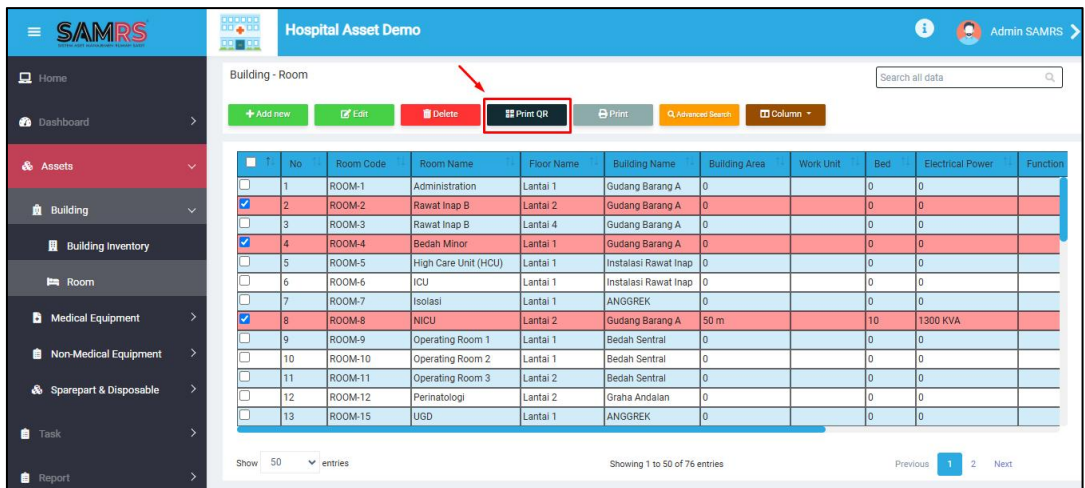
SAMRS
Hospital Asset Demo
Admin SAMRS

Home
Dashboard
Assets
Building
Building Inventory
Room
Medical Equipment
Non-Medical Equipment
Sparepart & Disposable
Task
Report

Building - Room
Search all data

+ Add new
Edit
Delete
Print QR
Print
Advanced Search
Column

| | No | Room Code | Room Name | Floor Name | Building Name | Building Area | Work Unit | Bed | Electrical Power | Function |
|---|---|---|---|---|---|---|---|---|---|---|
| | 1 | ROOM-1 | Administration | Lantai 1 | Gudang Barang A | 0 | | 0 | 0 | |
| ☑ | 2 | ROOM-2 | Rawat Inap B | Lantai 2 | Gudang Barang A | 0 | | 0 | 0 | |
| | 3 | ROOM-3 | Rawat Inap B | Lantai 4 | Gudang Barang A | 0 | | 0 | 0 | |
| ☑ | 4 | ROOM-4 | Bedah Minor | Lantai 1 | Gudang Barang A | 0 | | 0 | 0 | |
| | 5 | ROOM-5 | High Care Unit (HCU) | Lantai 1 | Instalasi Rawat Inap | 0 | | 0 | 0 | |
| | 6 | ROOM-6 | ICU | Lantai 1 | Instalasi Rawat Inap | 0 | | 0 | 0 | |
| | 7 | ROOM-7 | Isolasi | Lantai 1 | ANGGREK | 0 | | 0 | 0 | |
| ☑ | 8 | ROOM-8 | NICU | Lantai 2 | Gudang Barang A | 50 m | | 10 | 1300 KVA | |
| | 9 | ROOM-9 | Operating Room 1 | Lantai 1 | Bedah Sentral | 0 | | 0 | 0 | |
| | 10 | ROOM-10 | Operating Room 2 | Lantai 1 | Bedah Sentral | 0 | | 0 | 0 | |
| | 11 | ROOM-11 | Operating Room 3 | Lantai 1 | Bedah Sentral | 0 | | 0 | 0 | |
| | 12 | ROOM-12 | Perinatologi | Lantai 2 | Graha Andalan | 0 | | 0 | 0 | |
| | 13 | ROOM-15 | UGD | Lantai 1 | ANGGREK | 0 | | 0 | 0 | |

Show 50 entries
Showing 1 to 50 of 76 entries
Previous 1 2 Next